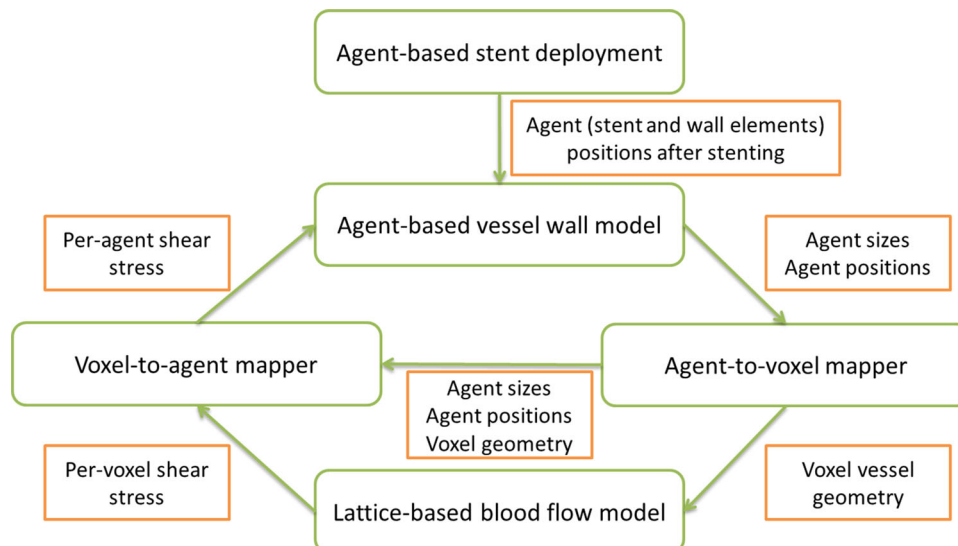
Agent-based stent deployment

Agent (stent and wall elements) positions after stenting

Agent-based vessel wall model

Per-agent shear stress

Agent sizes
Agent positions

Voxel-to-agent mapper

Agent-to-voxel mapper

Agent sizes
Agent positions
Voxel geometry

Per-voxel shear stress

Voxel vessel geometry

Lattice-based blood flow model